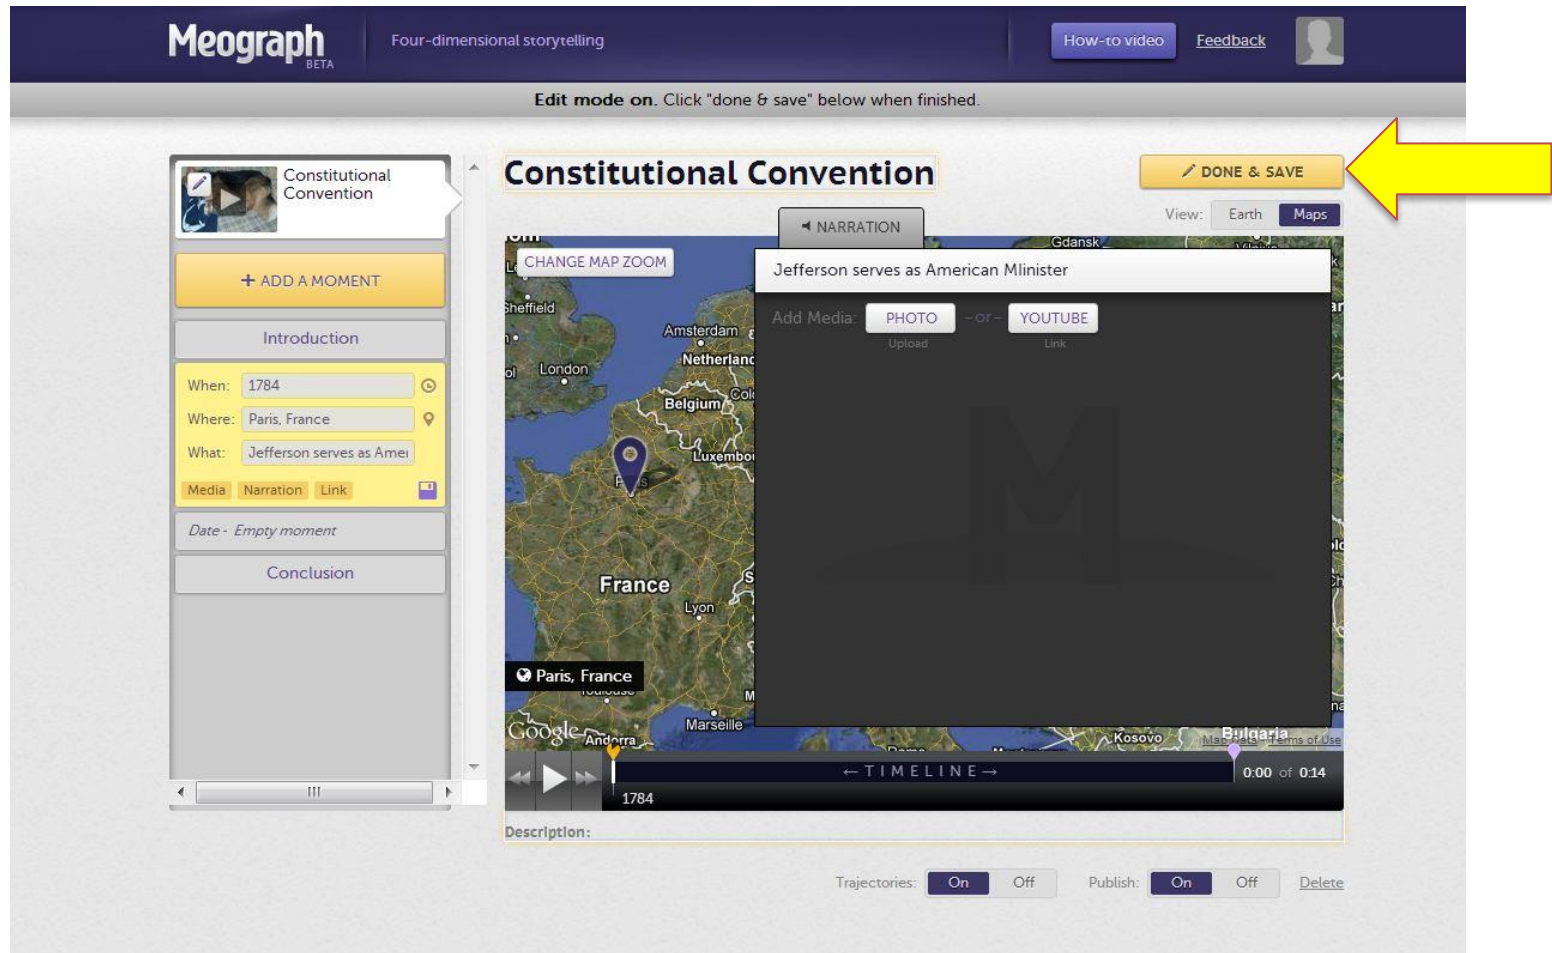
Meograph BETA

Four-dimensional storytelling

How-to video Feedback

Edit mode on. Click "done & save" below when finished.

Constitutional Convention

+ ADD A MOMENT

Introduction

When: 1784

Where: Paris, France

What: Jefferson serves as Amei

Media Narration Link

Date - Empty moment

Conclusion

Constitutional Convention

DONE & SAVE

View: Earth Maps

NARRATION

CHANGE MAP ZOOM

Jefferson serves as American MInister

Add Media: PHOTO Upload -or- YOUTUBE Link

Gdansk

Sheffield

Amsterdam

Netherland

London

Belgium

Luxembo

France

Lyon

Paris, France

Google

Andorra

Marseille

Kosovo

Bulgaria

Map Data Terms of Use

←TIMELINE→

0:00 of 0:14

1784

Description:

Trajectories: On Off

Publish: On Off

Delete